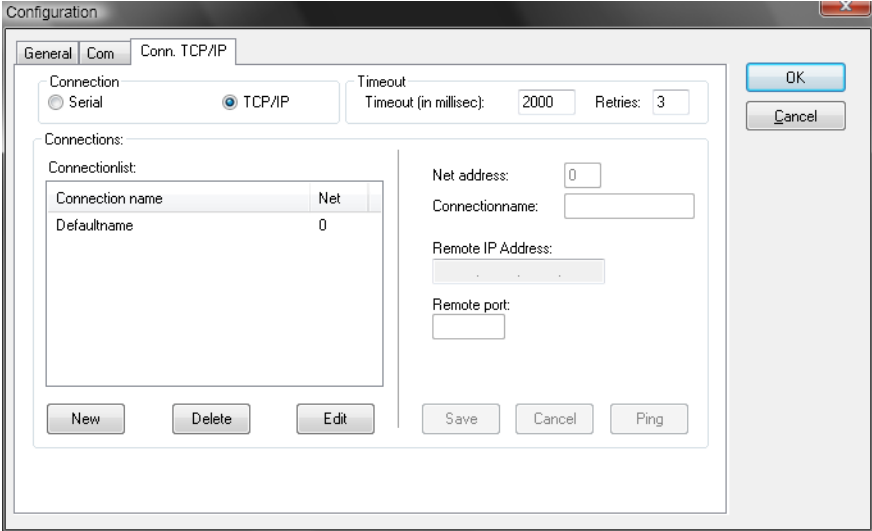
Configuration

General | Com | Conn. TCP/IP

Connection
Serial
TCP/IP

Timeout
Timeout (in millisec): 2000
Retries: 3

OK
Cancel

Connections:
Connectionlist:

| Connection name | Net |
|---|---|
| Defaultname | 0 |

Net address: 0
Connectionname:
Remote IP Address:
. . .
Remote port:

New
Delete
Edit
Save
Cancel
Ping